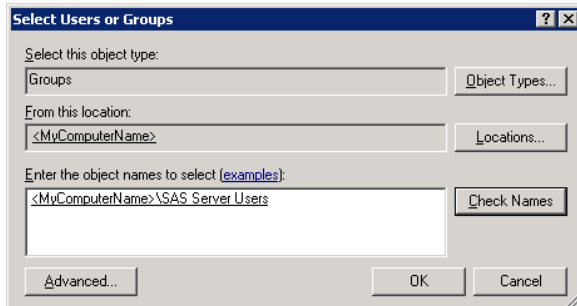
Select Users or Groups

? X

Select this object type:

Groups

Object Types...

From this location:

<MyComputerName>

Locations...

Enter the object names to select (examples):

<MyComputerName>\SAS Server Users

Check Names

Advanced...

OK

Cancel